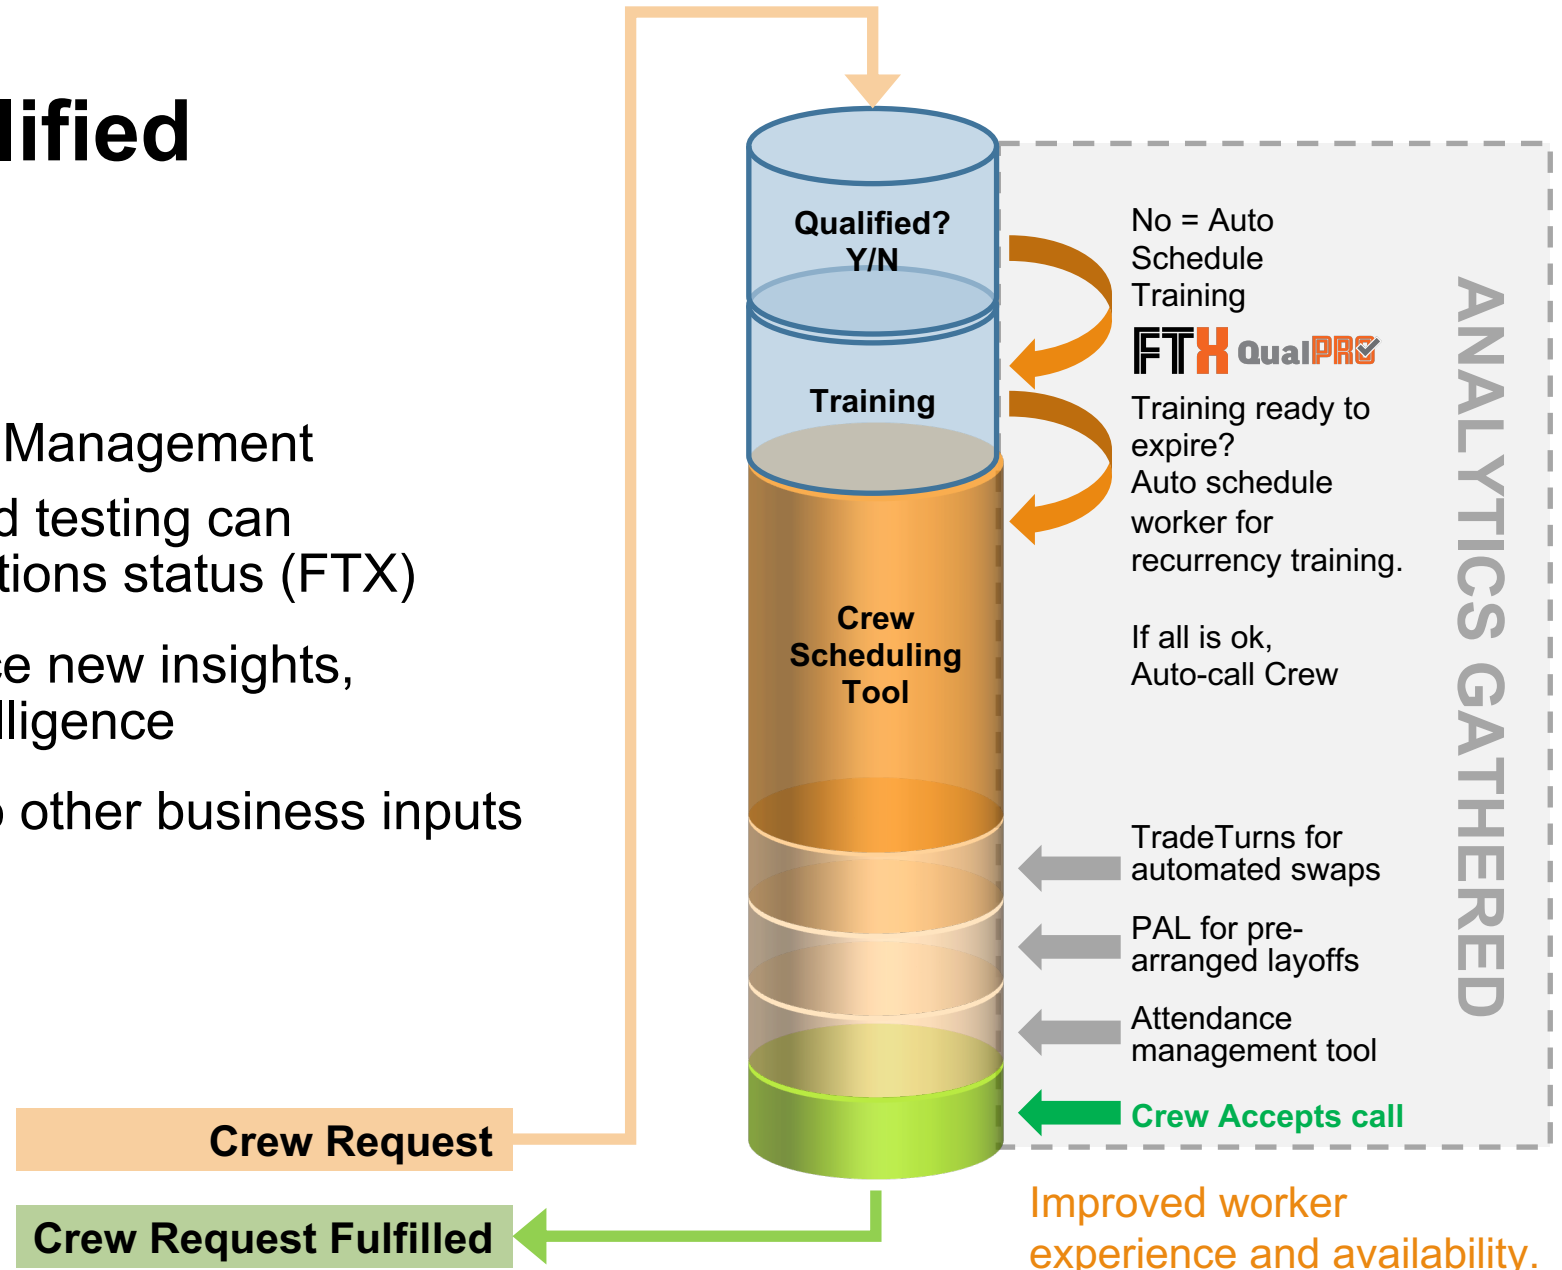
lified

Management
d testing can
tions status (FTX)

e new insights,
lligence

other business inputs

Qualified? Y/N

Training

Crew Scheduling Tool

No = Auto Schedule Training

FTX QualPRO

Training ready to expire?
Auto schedule worker for recurrency training.

If all is ok,
Auto-call Crew

TradeTurns for automated swaps

PAL for pre-arranged layoffs

Attendance management tool

Crew Accepts call

ANALYTICS GATHERED

Crew Request

Crew Request Fulfilled

Improved worker experience and availability.